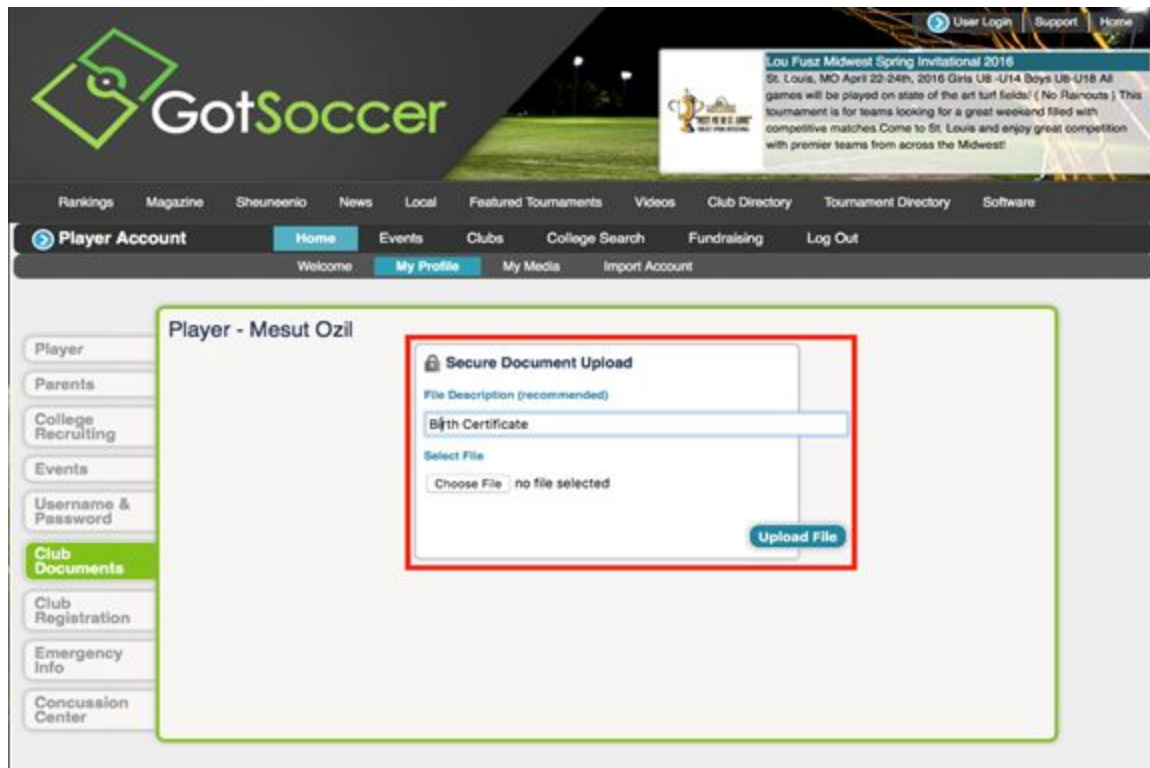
User Login | Support | Home

GotSoccer

Lou Fusz Midwest Spring Invitational 2016
St. Louis, MO April 22-24th, 2016 Girls U8 -U14 Boys U8-U18 All games will be played on state of the art turf fields! ( No Rainouts ) This tournament is for teams looking for a great weekend filled with competitive matches.Come to St. Louis and enjoy great competition with premier teams from across the Midwest!

Rankings | Magazine | Sheuneenio | News | Local | Featured Tournaments | Videos | Club Directory | Tournament Directory | Software

Player Account | Home | Events | Clubs | College Search | Fundraising | Log Out

Welcome | My Profile | My Media | Import Account

Player
Parents
College Recruiting
Events
Username & Password
Club Documents
Club Registration
Emergency Info
Concussion Center

Player - Mesut Ozil

Secure Document Upload
File Description (recommended)
Birth Certificate
Select File
Choose File no file selected
Upload File